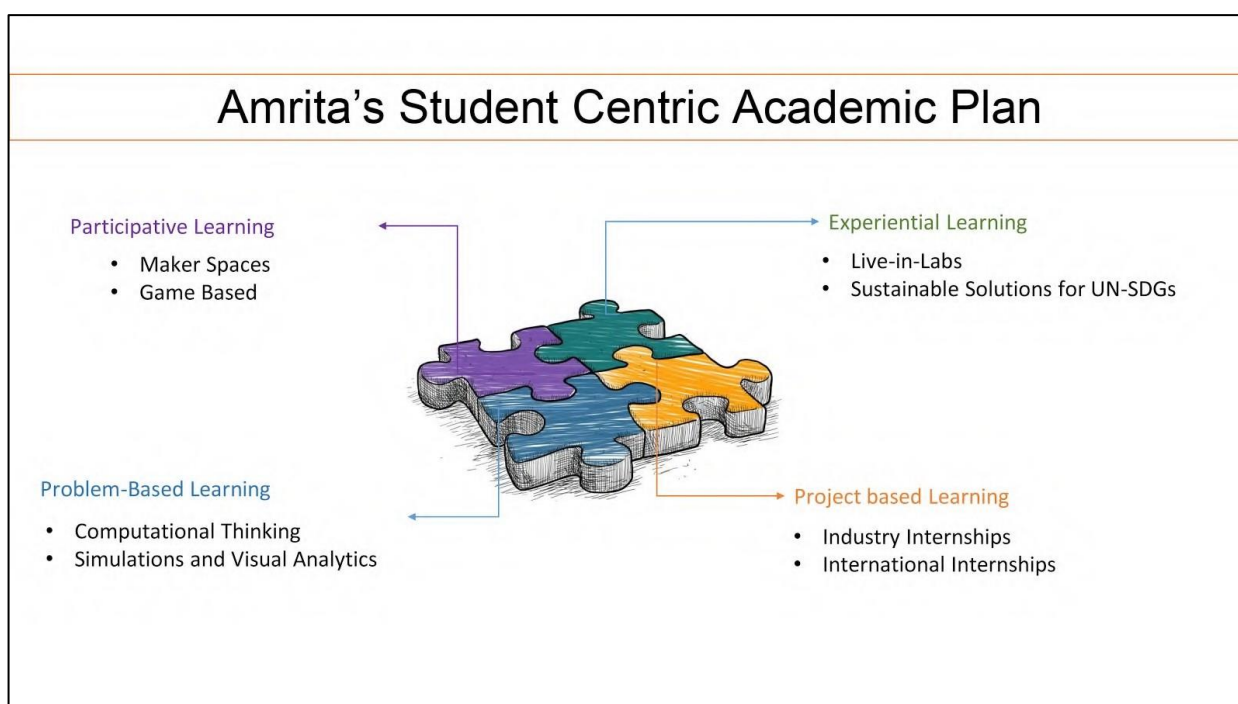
Amrita’s Student Centric Academic Plan

Participative Learning
- Maker Spaces
- Game Based

Experiential Learning
- Live-in-Labs
- Sustainable Solutions for UN-SDGs

Problem-Based Learning
- Computational Thinking
- Simulations and Visual Analytics

Project based Learning
- Industry Internships
- International Internships